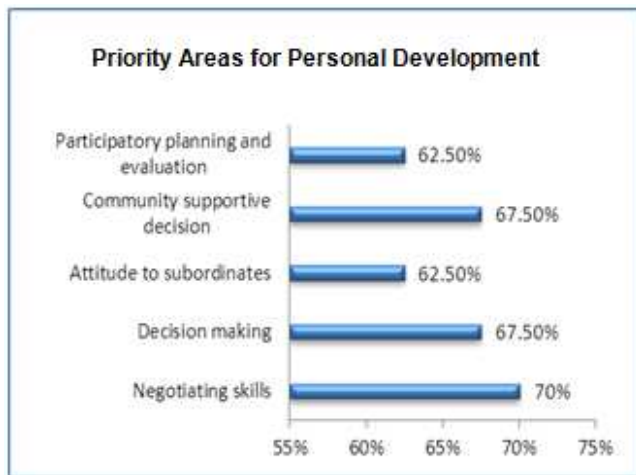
Priority Areas for Personal Development

Participatory planning and evaluation 62.50%

Community supportive decision 67.50%

Attitude to subordinates 62.50%

Decision making 67.50%

Negotiating skills 70%

55% 60% 65% 70% 75%